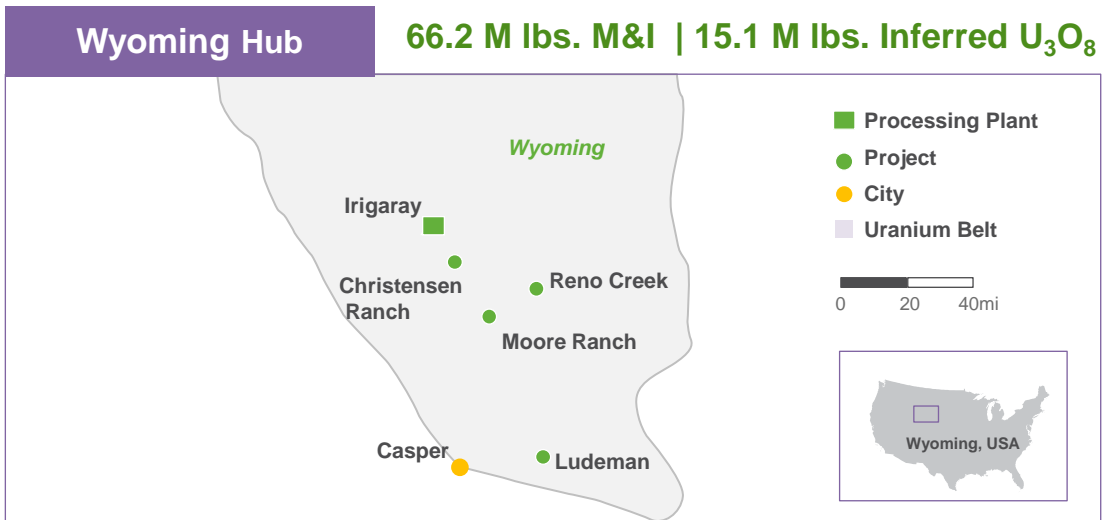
Wyoming Hub

66.2 M lbs. M&I | 15.1 M lbs. Inferred $U_3O_8$

Wyoming

Irigaray

Christensen Ranch

Reno Creek

Moore Ranch

Casper

Ludeman

Processing Plant
Project
City
Uranium Belt

0 20 40mi

Wyoming, USA